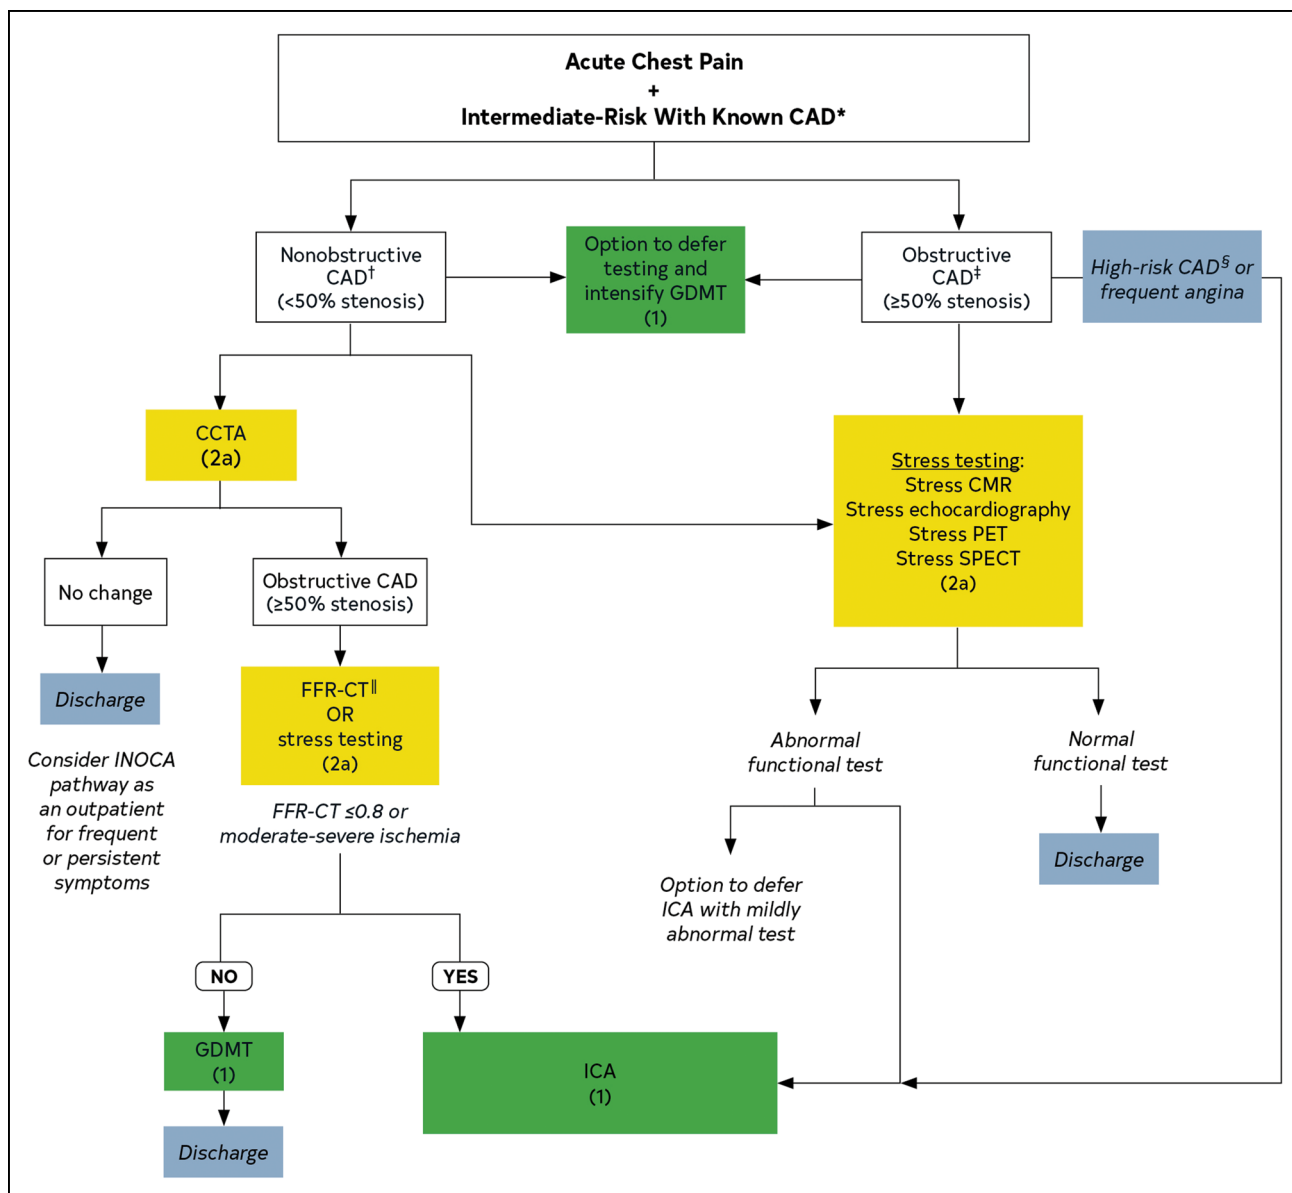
Acute Chest Pain
+
Intermediate-Risk With Known CAD*

Nonobstructive CAD$^{\dagger}$ (<50% stenosis)

Option to defer testing and intensify GDMT (1)

Obstructive CAD$^{\ddagger}$ (≥50% stenosis)

High-risk CAD$^{\S}$ or frequent angina

CCTA (2a)

Stress testing:
Stress CMR
Stress echocardiography
Stress PET
Stress SPECT
(2a)

No change

Obstructive CAD (≥50% stenosis)

Discharge

Consider INOCA pathway as an outpatient for frequent or persistent symptoms

FFR-CT$^{\|}$
OR
stress testing
(2a)

FFR-CT ≤0.8 or moderate-severe ischemia

Abnormal functional test

Normal functional test

Discharge

Option to defer ICA with mildly abnormal test

NO

YES

GDMT (1)

Discharge

ICA (1)